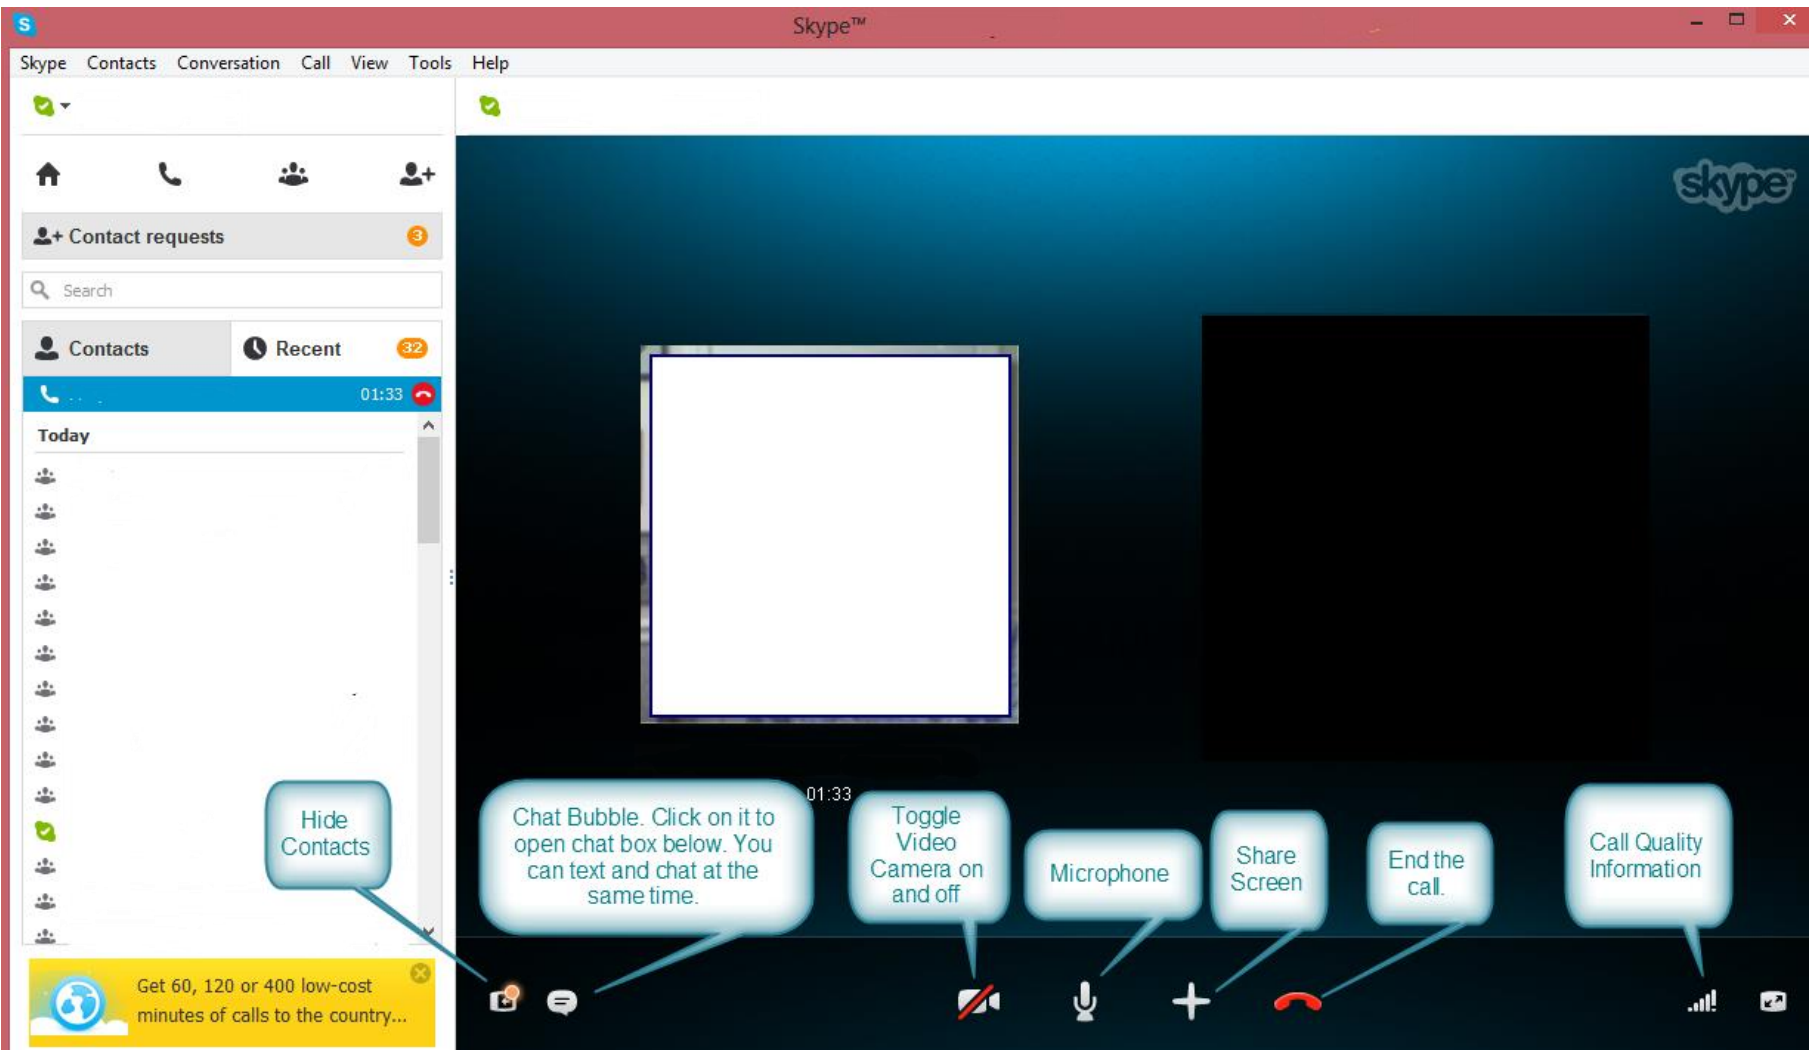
Skype™

Skype Contacts Conversation Call View Tools Help

Contact requests 3

Search

Contacts Recent 32

01:33

Today

skype

01:33

Hide Contacts

Chat Bubble. Click on it to open chat box below. You can text and chat at the same time.

Toggle Video Camera on and off

Microphone

Share Screen

End the call.

Call Quality Information

Get 60, 120 or 400 low-cost minutes of calls to the country...